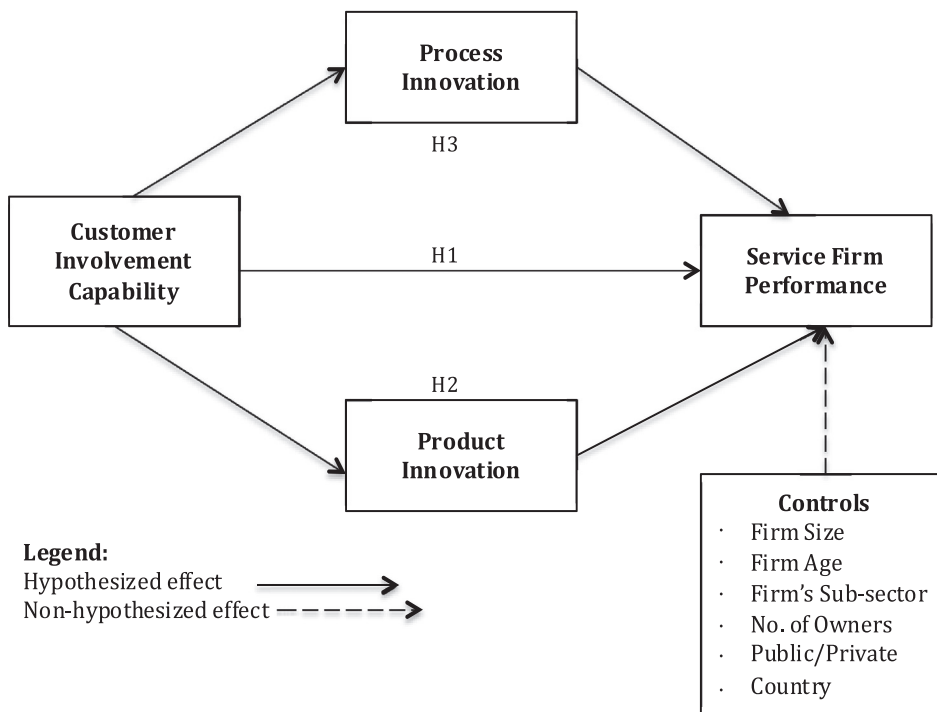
Process Innovation

H3

Customer Involvement Capability

H1

Service Firm Performance

H2

Product Innovation

Controls
· Firm Size
· Firm Age
· Firm's Sub-sector
· No. of Owners
· Public/Private
· Country

Legend:
Hypothesized effect
Non-hypothesized effect